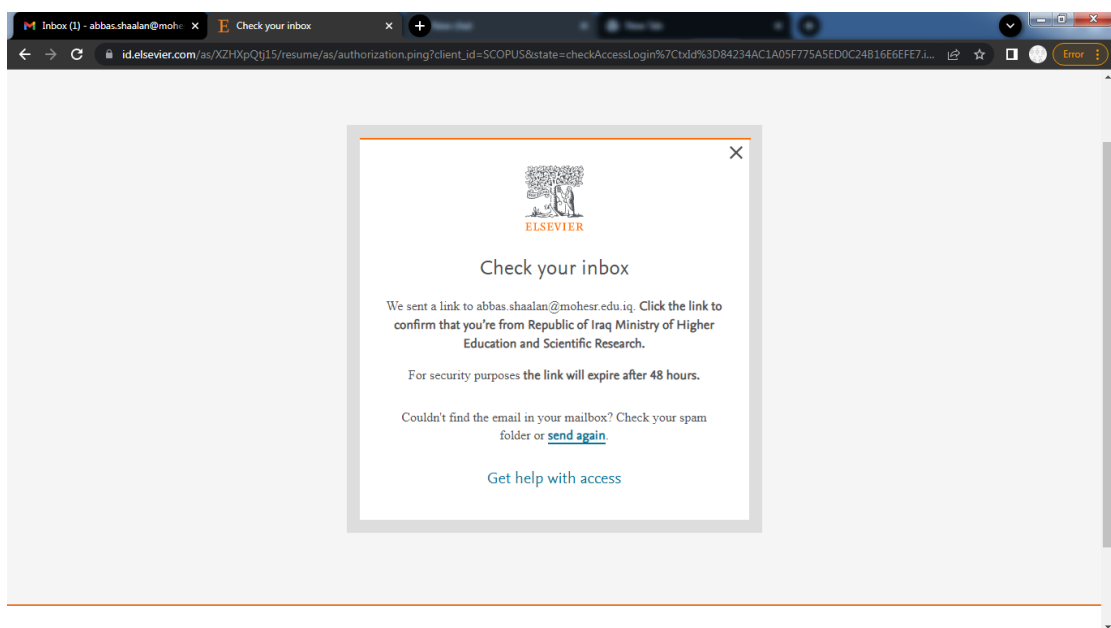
Inbox (1) - abbas.shaalan@mohe ×
Check your inbox ×
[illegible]
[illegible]

id.elsevier.com/as/XZHXpQtj15/resume/as/authorization.ping?client_id=SCOPUS&state=checkAccessLogin%7CtxId%3D84234AC1A05F775A5ED0C24B16E6EFE7.i...

Error

×

ELSEVIER

Check your inbox

We sent a link to abbas.shaalan@mohesr.edu.iq. Click the link to confirm that you're from Republic of Iraq Ministry of Higher Education and Scientific Research.

For security purposes the link will expire after 48 hours.

Couldn't find the email in your mailbox? Check your spam folder or send again.

Get help with access